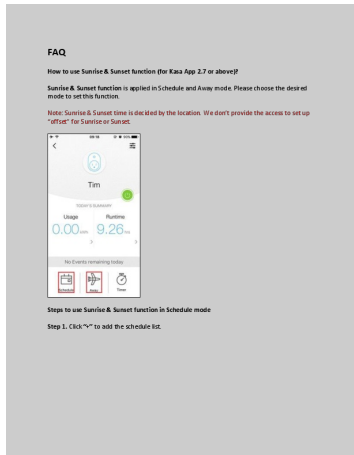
FAQ

How to use Sunrise & Sunset function (for Kasa App 2.7 or above)?

Sunrise & Sunset function is applied in Schedule and Away mode. Please choose the desired mode to set this function.

Note: Sunrise & Sunset time is decided by the location. We don't provide the access to set up "offset" for Sunrise or Sunset.

Tim

TODAY'S SUMMARY

Usage

Runtime

0.00 kWh

9.26 hrs

No Events remaining today

Schedule

Away

Timer

Steps to use Sunrise & Sunset function in Schedule mode

Step 1. Click "+" to add the schedule list.